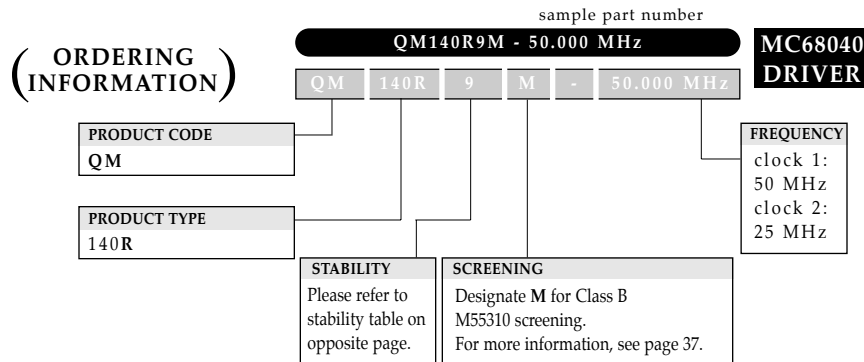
sample part number

ORDERING INFORMATION

QM140R9M - 50.000 MHz

MC68040 DRIVER

QM | 140R | 9 | M | - | 50.000 MHz

PRODUCT CODE
QM

PRODUCT TYPE
140R

STABILITY
Please refer to stability table on opposite page.

SCREENING
Designate M for Class B M55310 screening.
For more information, see page 37.

FREQUENCY
clock 1: 50 MHz
clock 2: 25 MHz